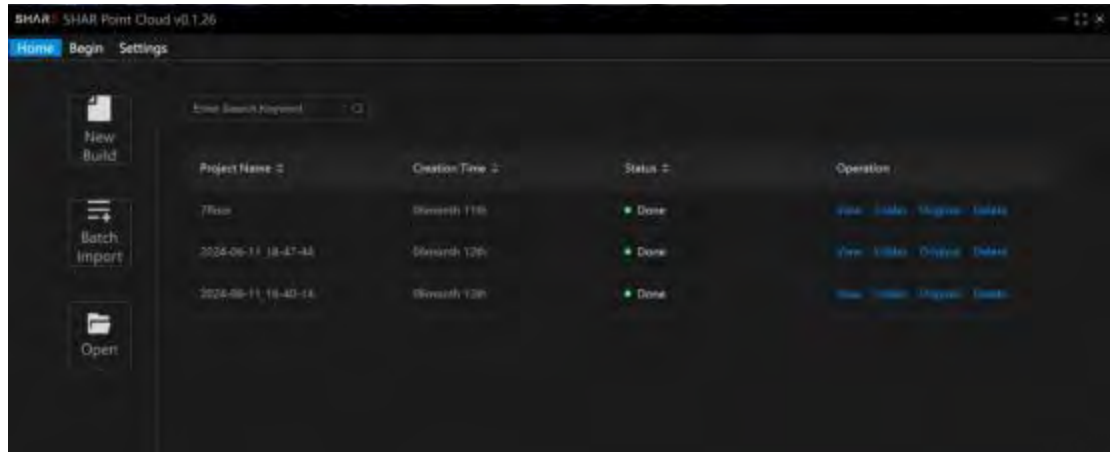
SHAR SHAR Point Cloud v0.1.26

Home Begin Settings

New Build

Batch Import

Open

Enter Search Keyword

| Project Name ⇕ | Creation Time ⇕ | Status ⇕ | Operation |
|---|---|---|---|
| 7floor | 0Month 11th | • Done | View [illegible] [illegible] Delete |
| 2024-06-11 18-47-44 | 0Month 12th | • Done | View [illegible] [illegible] Delete |
| 2024-06-11 16-40-16 | 0Month 12th | • Done | View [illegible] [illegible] Delete |